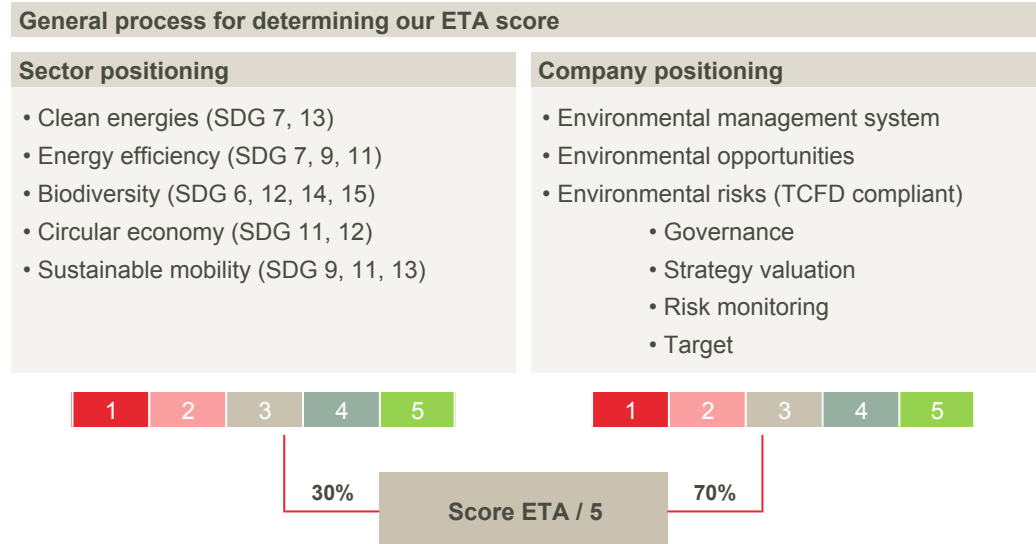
General process for determining our ETA score

Sector positioning

• Clean energies (SDG 7, 13)
• Energy efficiency (SDG 7, 9, 11)
• Biodiversity (SDG 6, 12, 14, 15)
• Circular economy (SDG 11, 12)
• Sustainable mobility (SDG 9, 11, 13)

Company positioning

• Environmental management system
• Environmental opportunities
• Environmental risks (TCFD compliant)
• Governance
• Strategy valuation
• Risk monitoring
• Target

| 1 | 2 | 3 | 4 | 5 |
|---|---|---|---|---|

| 1 | 2 | 3 | 4 | 5 |
|---|---|---|---|---|

30%

Score ETA / 5

70%